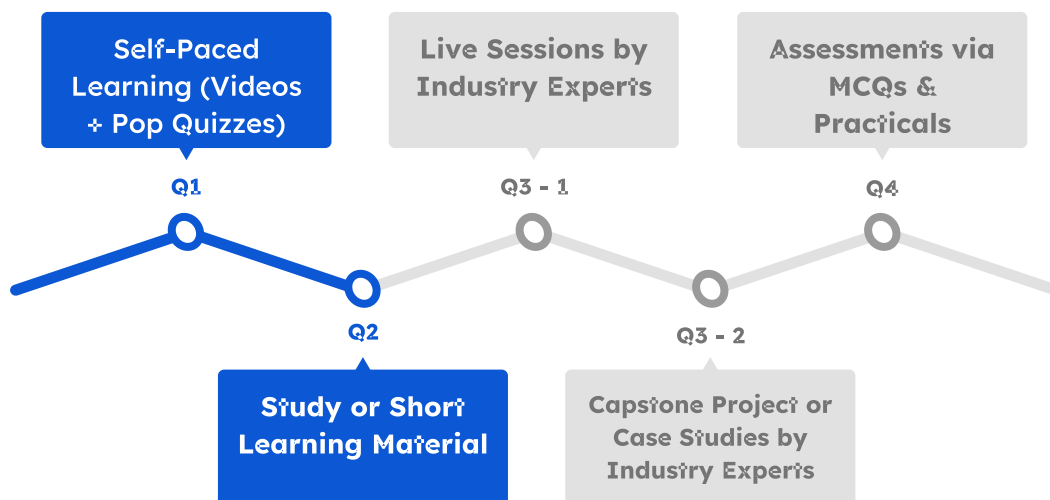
Self-Paced Learning (Videos + Pop Quizzes)

Q1

Live Sessions by Industry Experts

Q3 - 1

Assessments via MCQs & Practicals

Q4

Q2

Study or Short Learning Material

Q3 - 2

Capstone Project or Case Studies by Industry Experts